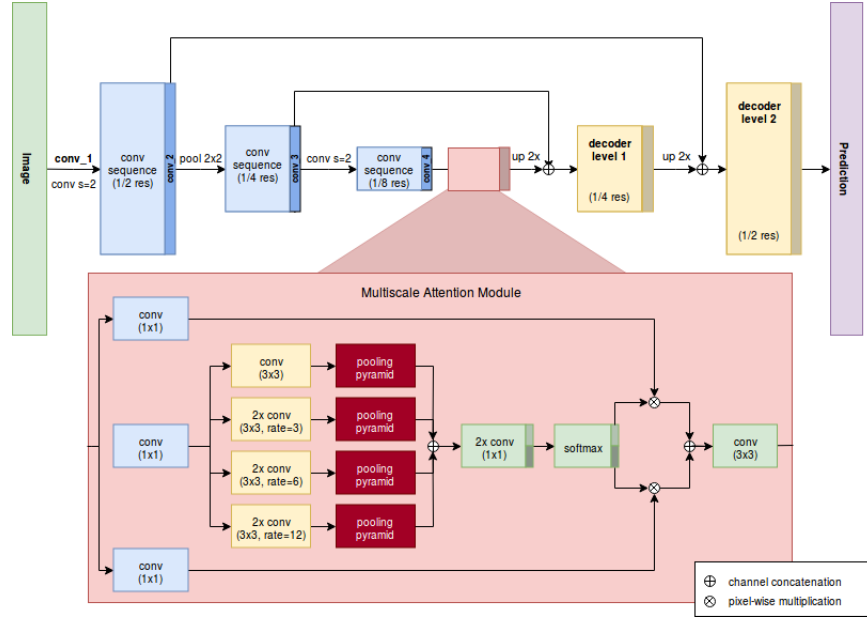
Image

conv_1

conv s=2

conv sequence (1/2 res)

conv 2

pool 2x2

conv sequence (1/4 res)

conv 3

conv s=2

conv sequence (1/8 res)

conv 4

up 2x

decoder level 1

(1/4 res)

up 2x

decoder level 2

(1/2 res)

Prediction

Multiscale Attention Module

conv (1x1)

conv (3x3)

pooling pyramid

conv (1x1)

2x conv (3x3, rate=3)

pooling pyramid

2x conv (3x3, rate=6)

pooling pyramid

2x conv (3x3, rate=12)

pooling pyramid

2x conv (1x1)

softmax

conv (3x3)

conv (1x1)

$\oplus$ channel concatenation

$\otimes$ pixel-wise multiplication